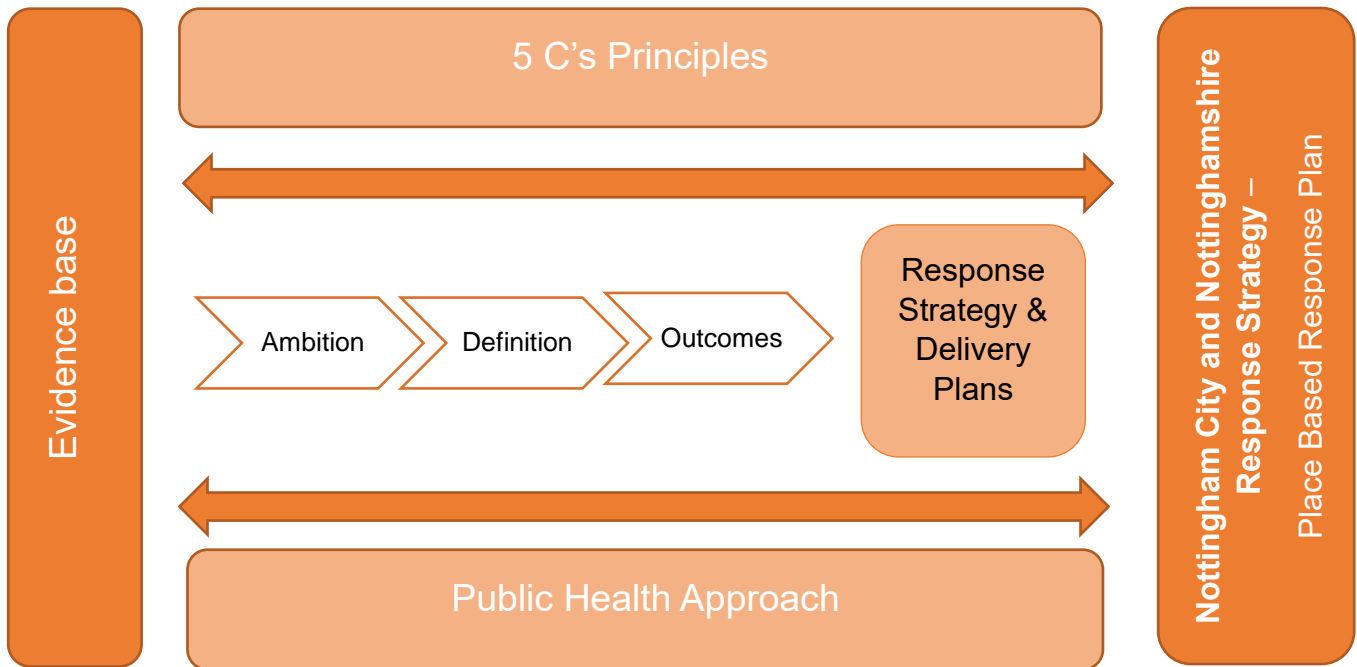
Evidence base

5 C’s Principles

Ambition

Definition

Outcomes

Response Strategy & Delivery Plans

Public Health Approach

Nottingham City and Nottinghamshire Response Strategy –

Place Based Response Plan